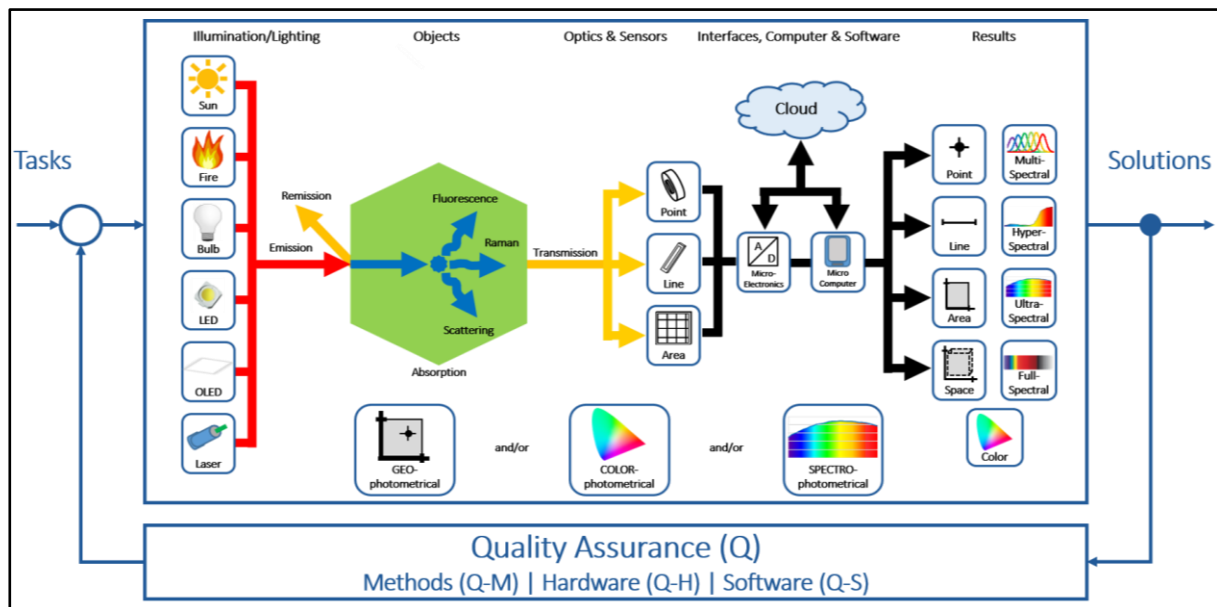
Illumination/Lighting

Objects

Optics & Sensors

Interfaces, Computer & Software

Results

Tasks

Solutions

Sun

Fire

Bulb

LED

OLED

Laser

Remission

Emission

Fluorescence

Raman

Scattering

Absorption

Transmission

Point

Line

Area

Cloud

A D

Micro-Electronics

Micro Computer

Point

Line

Area

Space

Multi-Spectral

Hyper-Spectral

Ultra-Spectral

Full-Spectral

Color

GEO-photometrical

and/or

COLOR-photometrical

and/or

SPECTRO-photometrical

Quality Assurance (Q)

Methods (Q-M) | Hardware (Q-H) | Software (Q-S)